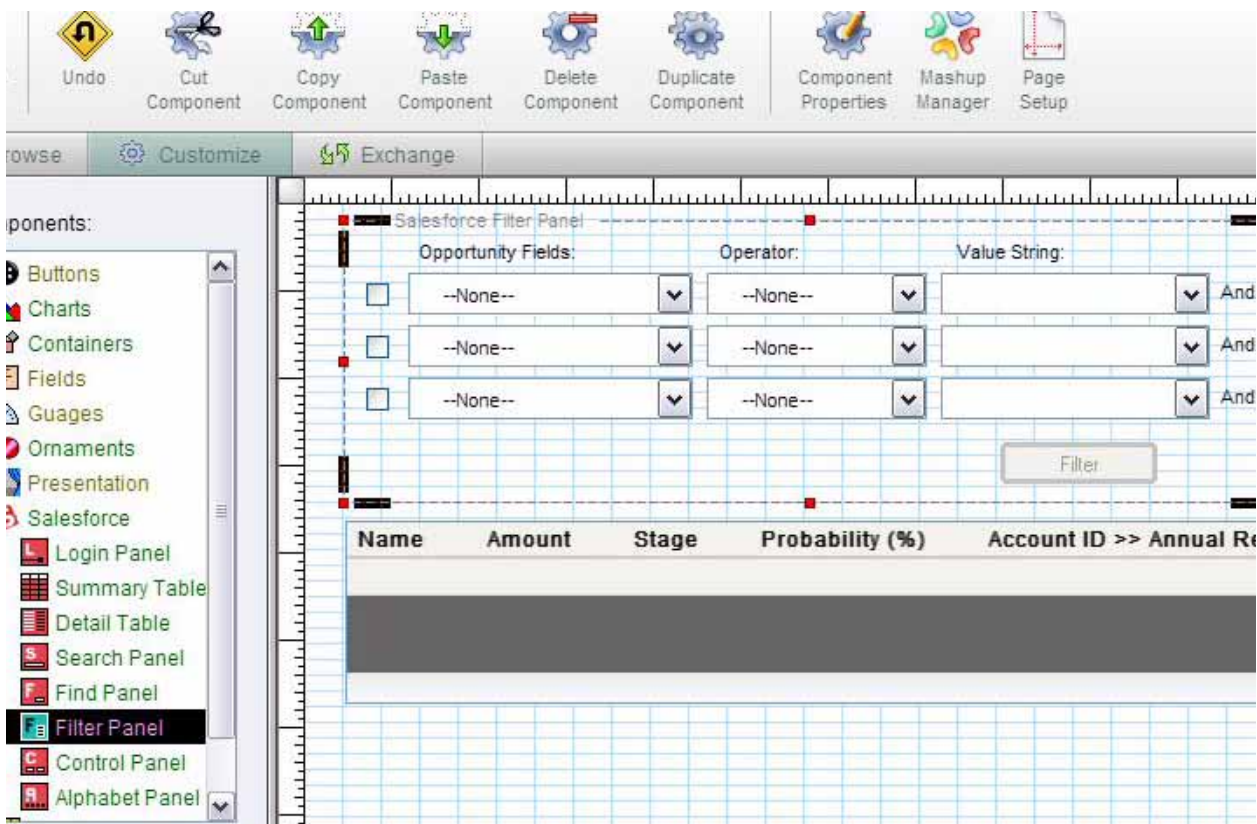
Undo Cut Component Copy Component Paste Component Delete Component Duplicate Component Component Properties Mashup Manager Page Setup

rowse Customize Exchange

ponents:

Buttons
Charts
Containers
Fields
Guages
Ornaments
Presentation
Salesforce
Login Panel
Summary Table
Detail Table
Search Panel
Find Panel
Filter Panel
Control Panel
Alphabet Panel

Salesforce Filter Panel

Opportunity Fields: Operator: Value String:

--None-- --None-- And
--None-- --None-- And
--None-- --None-- And

Filter

| Name | Amount | Stage | Probability (%) | Account ID >> Annual Re |
|---|---|---|---|---|